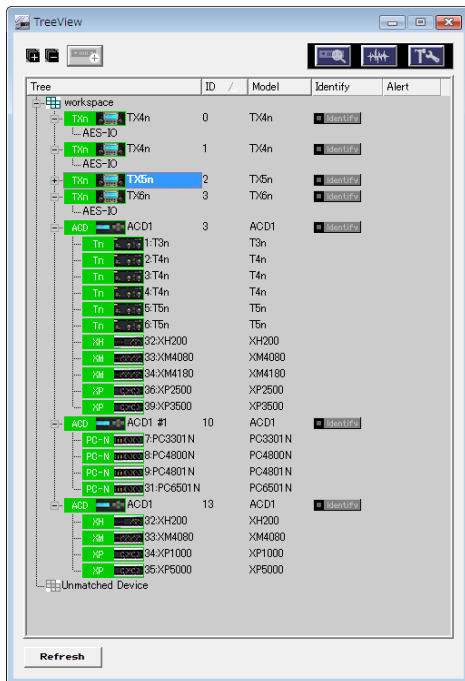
TreeView

| Tree | ID / | Model | Identify | Alert |
|---|---|---|---|---|
| workspace | | | | |
| TXn TX4n | 0 | TX4n | Identify | |
| AES-IO | | | | |
| TXn TX4n | 1 | TX4n | Identify | |
| AES-IO | | | | |
| TXn TX5n | 2 | TX5n | Identify | |
| TXn TX6n | 3 | TX6n | Identify | |
| AES-IO | | | | |
| ACD ACD1 | 3 | ACD1 | Identify | |
| Tn 1:T3n | | T3n | | |
| Tn 2:T4n | | T4n | | |
| Tn 3:T4n | | T4n | | |
| Tn 4:T4n | | T4n | | |
| Tn 5:T5n | | T5n | | |
| Tn 6:T5n | | T5n | | |
| XH 32:XH200 | | XH200 | | |
| XM 33:XM4080 | | XM4080 | | |
| XM 34:XM4180 | | XM4180 | | |
| XP 36:XP2500 | | XP2500 | | |
| XP 39:XP3500 | | XP3500 | | |
| ACD ACD1 #1 | 10 | ACD1 | Identify | |
| PC-N 7:PC3301N | | PC3301N | | |
| PC-N 8:PC4800N | | PC4800N | | |
| PC-N 9:PC4801N | | PC4801N | | |
| PC-N 31:PC6501N | | PC6501N | | |
| ACD ACD1 | 13 | ACD1 | Identify | |
| XH 32:XH200 | | XH200 | | |
| XM 33:XM4080 | | XM4080 | | |
| XP 34:XP1000 | | XP1000 | | |
| XP 35:XP5000 | | XP5000 | | |
| Unmatched Device | | | | |

Refresh